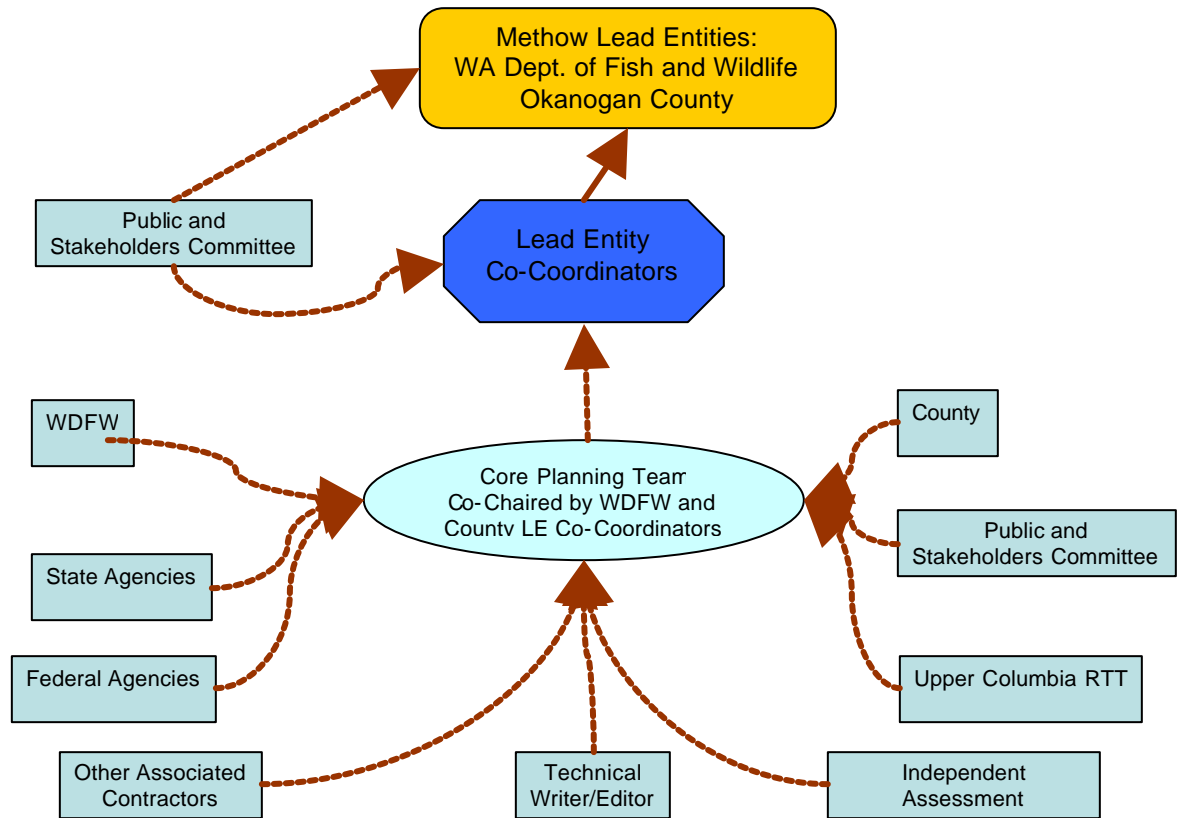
Methow Lead Entities:
WA Dept. of Fish and Wildlife
Okanogan County

Public and
Stakeholders Committee

Lead Entity
Co-Coordinators

WDFW

County

Core Planning Team
Co-Chaired by WDFW and
County LE Co-Coordinators

Public and
Stakeholders Committee

State Agencies

Federal Agencies

Upper Columbia RTT

Other Associated
Contractors

Technical
Writer/Editor

Independent
Assessment